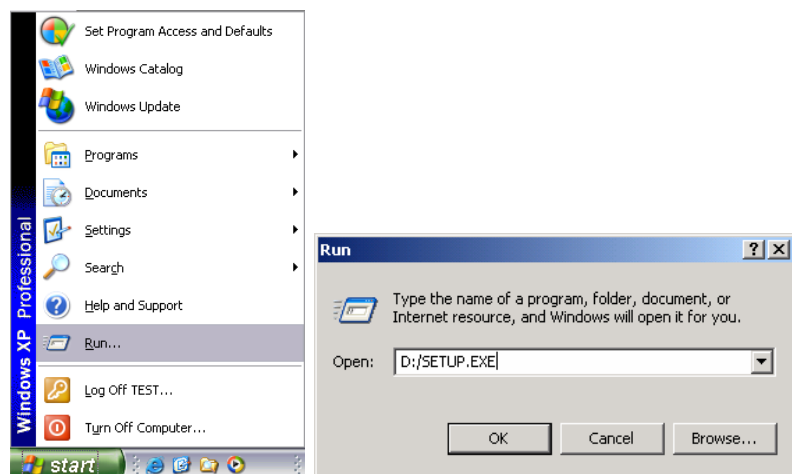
Set Program Access and Defaults

Windows Catalog

Windows Update

Programs

Documents

Settings

Search

Help and Support

Run...

Log Off TEST...

Turn Off Computer...

Windows XP Professional

start

Run

?

X

Type the name of a program, folder, document, or Internet resource, and Windows will open it for you.

Open: D:/SETUP.EXE

OK

Cancel

Browse...